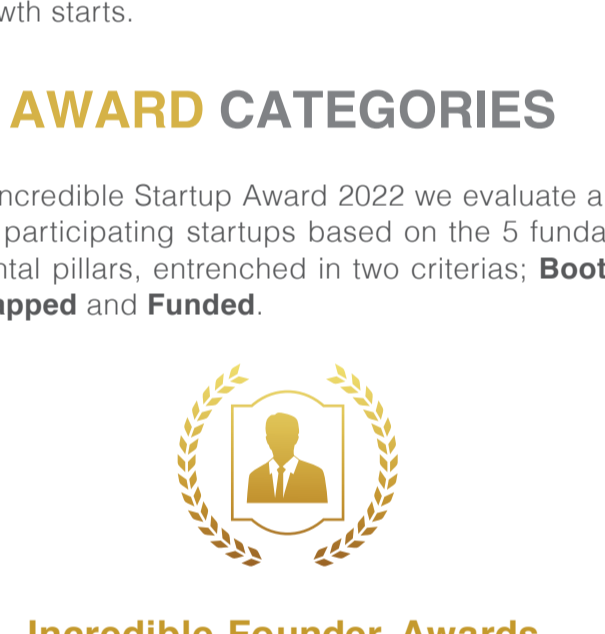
wth starts.

AWARD CATEGORIES

ncredible Startup Award 2022 we evaluate a participating startups based on the 5 funda ntal pillars, entrenched in two criterias; **Boot apped** and **Funded**.

Incredible Founder Awards